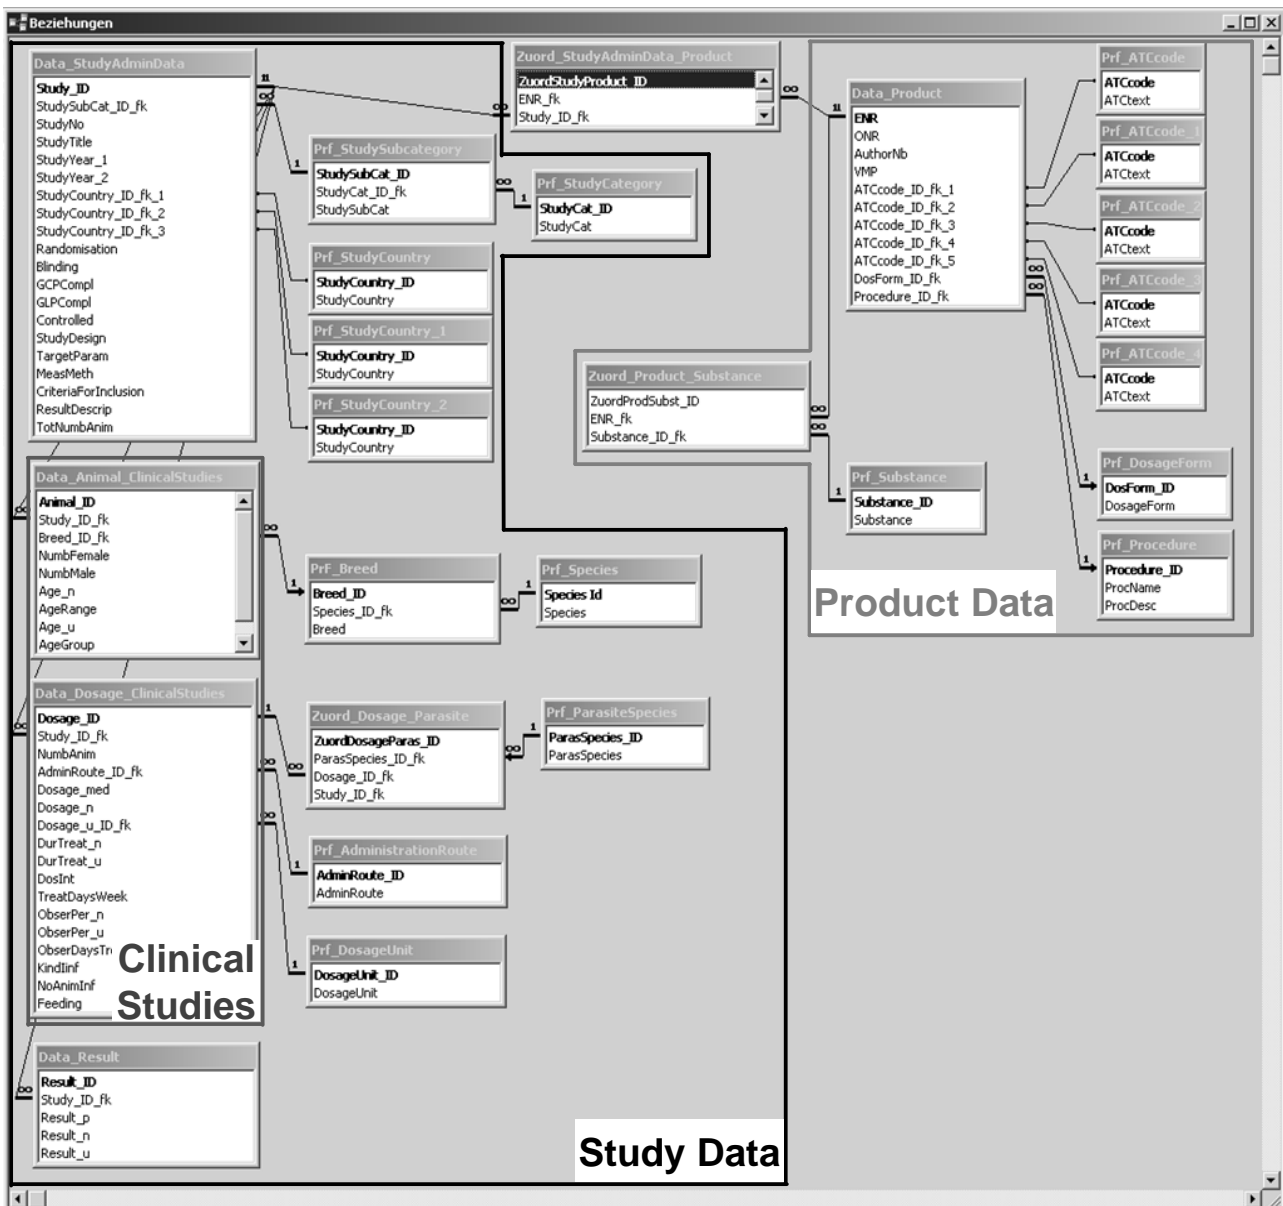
Beziehungen

Data_StudyAdminData
Study_ID
StudySubCat_ID_fk
StudyNo
StudyTitle
StudyYear_1
StudyYear_2
StudyCountry_ID_fk_1
StudyCountry_ID_fk_2
StudyCountry_ID_fk_3
Randomisation
Blinding
GCPCompl
GLPCompl
Controlled
StudyDesign
TargetParam
MeasMeth
CriteriaForInclusion
ResultDescrip
TotNumbAnim

Zuord_StudyAdminData_Product
ZuordStudyProduct_ID
ENR_fk
Study_ID_fk

Prf_StudySubcategory
StudySubCat_ID
StudyCat_ID_fk
StudySubCat

Prf_StudyCategory
StudyCat_ID
StudyCat

Prf_StudyCountry
StudyCountry_ID
StudyCountry

Prf_StudyCountry_1
StudyCountry_ID
StudyCountry

Prf_StudyCountry_2
StudyCountry_ID
StudyCountry

Data_Product
ENR
ONR
AuthorNb
VMP
ATCcode_ID_fk_1
ATCcode_ID_fk_2
ATCcode_ID_fk_3
ATCcode_ID_fk_4
ATCcode_ID_fk_5
DosForm_ID_fk
Procedure_ID_fk

Prf_ATCcode
ATCcode
ATCtext

Prf_ATCcode_1
ATCcode
ATCtext

Prf_ATCcode_2
ATCcode
ATCtext

Prf_ATCcode_3
ATCcode
ATCtext

Prf_ATCcode_4
ATCcode
ATCtext

Zuord_Product_Substance
ZuordProdSubst_ID
ENR_fk
Substance_ID_fk

Prf_Substance
Substance_ID
Substance

Prf_DosageForm
DosForm_ID
DosageForm

Prf_Procedure
Procedure_ID
ProcName
ProcDesc

Product Data

Data_Animal_ClinicalStudies
Animal_ID
Study_ID_fk
Breed_ID_fk
NumbFemale
NumbMale
Age_n
AgeRange
Age_u
AgeGroup

Prf_Breed
Breed_ID
Species_ID_fk
Breed

Prf_Species
Species Id
Species

Data_Dosage_ClinicalStudies
Dosage_ID
Study_ID_fk
NumbAnim
AdminRoute_ID_fk
Dosage_med
Dosage_n
Dosage_u_ID_fk
DurTreat_n
DurTreat_u
DosInt
TreatDaysWeek
ObserPer_n
ObserPer_u
ObserDaysTr
KindInf
NoAnimInf
Feeding

Clinical Studies

Zuord_Dosage_Parasite
ZuordDosageParas_ID
ParasSpecies_ID_fk
Dosage_ID_fk
Study_ID_fk

Prf_ParasiteSpecies
ParasSpecies_ID
ParasSpecies

Prf_AdministrationRoute
AdminRoute_ID
AdminRoute

Prf_DosageUnit
DosageUnit_ID
DosageUnit

Data_Result
Result_ID
Study_ID_fk
Result_p
Result_n
Result_u

Study Data